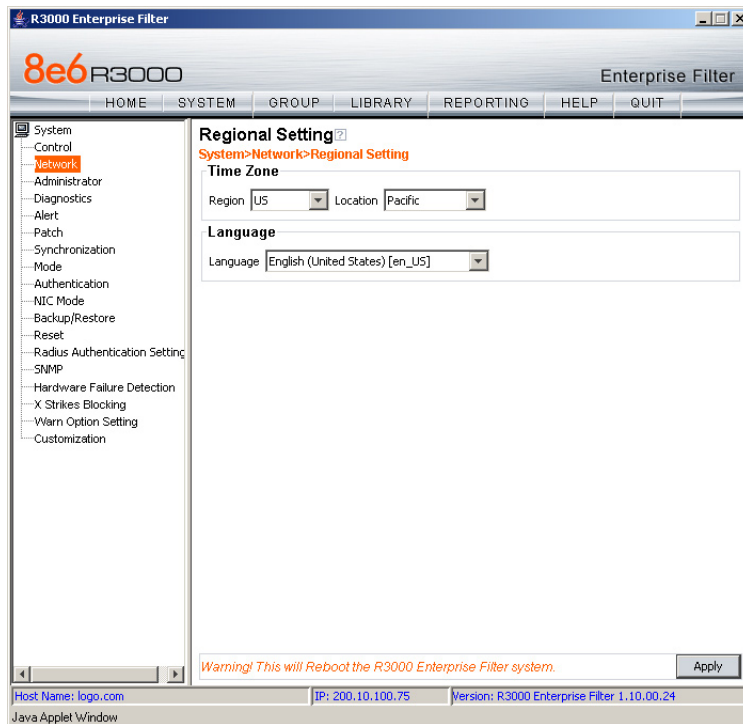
R3000 Enterprise Filter

8e6 R3000

Enterprise Filter

HOME SYSTEM GROUP LIBRARY REPORTING HELP QUIT

System
Control
Network
Administrator
Diagnostics
Alert
Patch
Synchronization
Mode
Authentication
NIC Mode
Backup/Restore
Reset
Radius Authentication Setting
SNMP
Hardware Failure Detection
X Strikes Blocking
Warn Option Setting
Customization

Regional Setting

System>Network>Regional Setting

Time Zone

Region US Location Pacific

Language

Language English (United States) [en_US]

Warning! This will Reboot the R3000 Enterprise Filter system.

Apply

Host Name: logo.com IP: 200.10.100.75 Version: R3000 Enterprise Filter 1.10.00.24

Java Applet Window